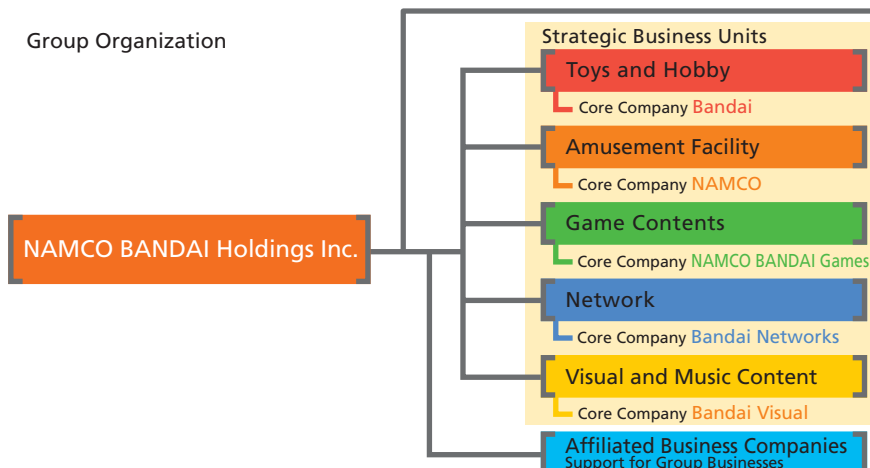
Group Organization

NAMCO BANDAI Holdings Inc.

Strategic Business Units

Toys and Hobby

Core Company Bandai

Amusement Facility

Core Company NAMCO

Game Contents

Core Company NAMCO BANDAI Games

Network

Core Company Bandai Networks

Visual and Music Content

Core Company Bandai Visual

Affiliated Business Companies

Support for Group Businesses